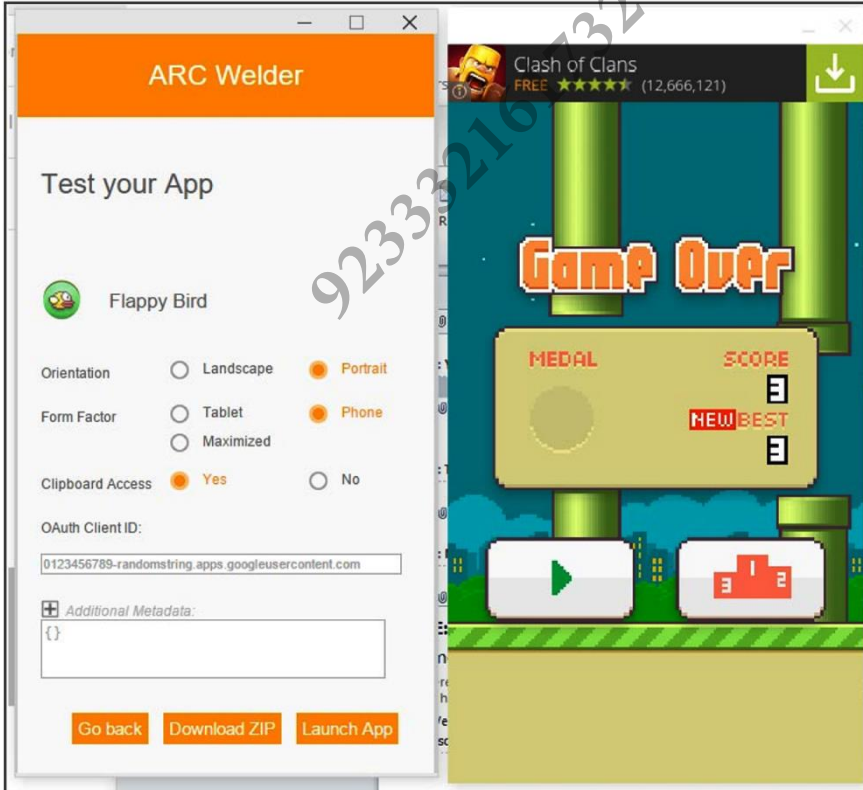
ARC Welder

Test your App

Flappy Bird

Orientation
Landscape
Portrait

Form Factor
Tablet
Phone
Maximized

Clipboard Access
Yes
No

OAuth Client ID:

0123456789-randomstring.apps.googleusercontent.com

Additional Metadata:

{}

Go back
Download ZIP
Launch App

Clash of Clans
FREE (12,666,121)

92333216732

Game Over

MEDAL
SCORE
3
NEW BEST
3

1 2 3